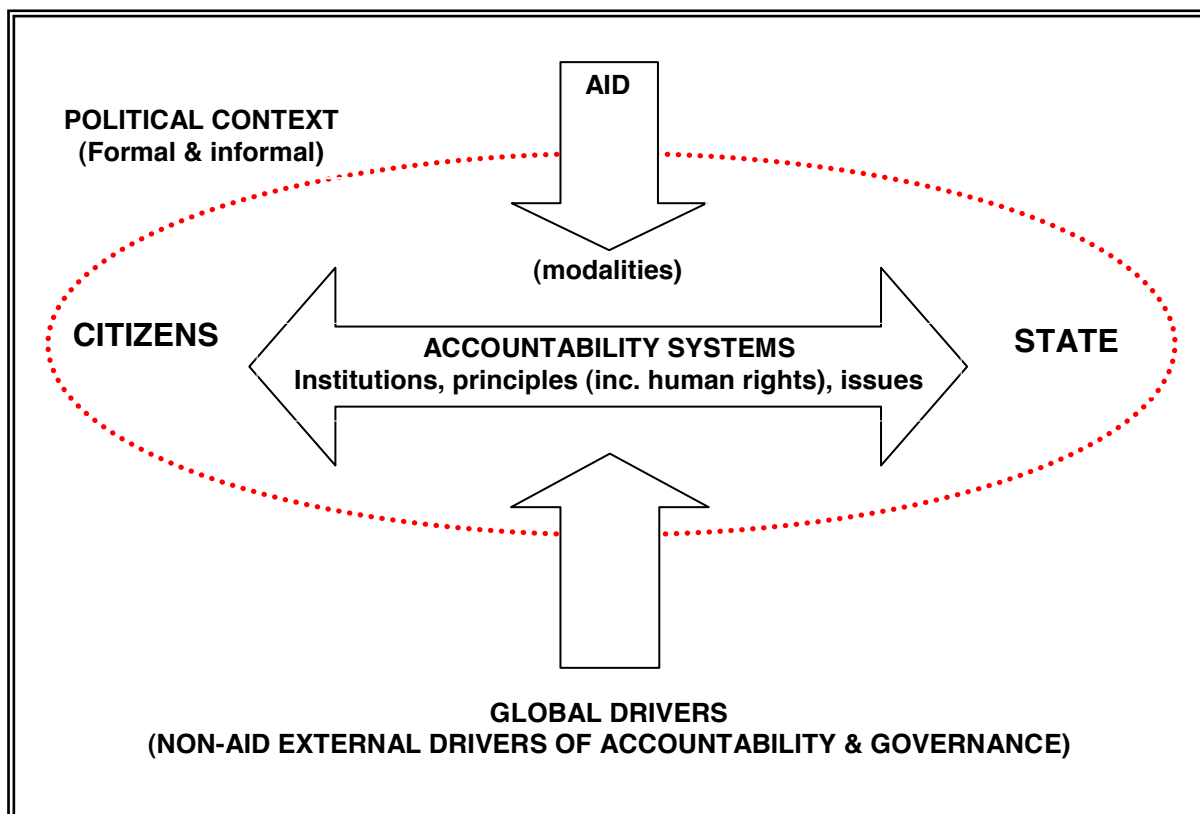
AID

POLITICAL CONTEXT
(Formal & informal)

(modalities)

CITIZENS

ACCOUNTABILITY SYSTEMS
Institutions, principles (inc. human rights), issues

STATE

GLOBAL DRIVERS
(NON-AID EXTERNAL DRIVERS OF ACCOUNTABILITY & GOVERNANCE)